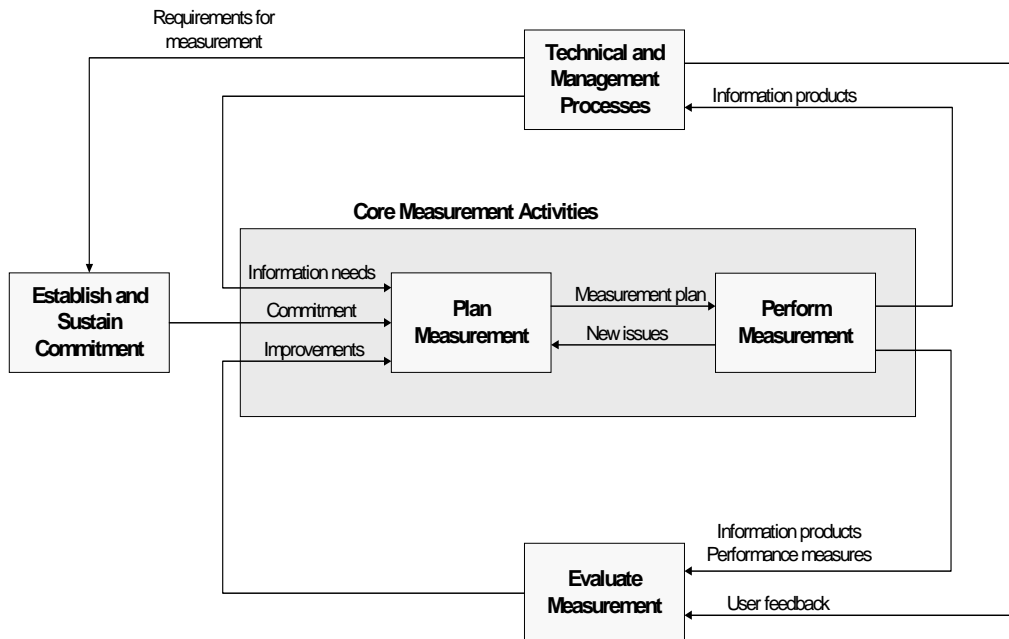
Requirements for measurement

Technical and Management Processes

Information products

Core Measurement Activities

Information needs

Commitment

Improvements

Establish and Sustain Commitment

Plan Measurement

Measurement plan

New issues

Perform Measurement

Information products
Performance measures

Evaluate Measurement

User feedback